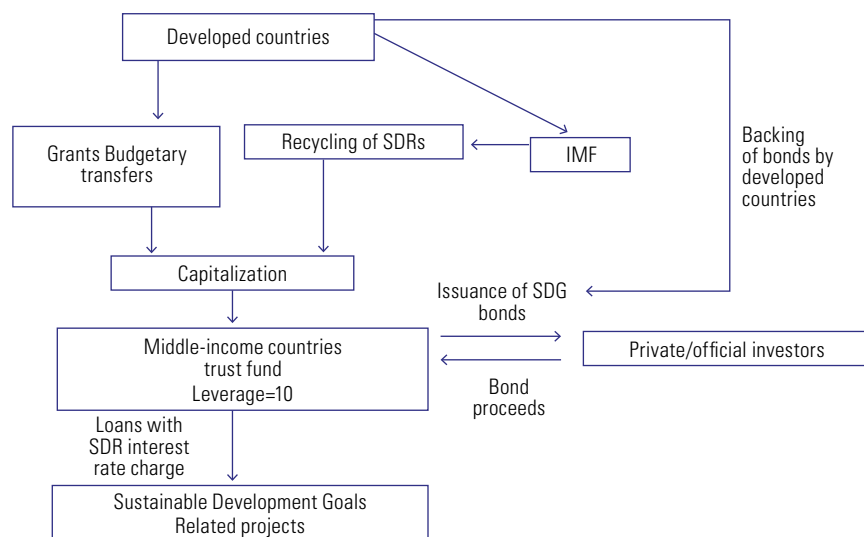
Developed countries

Grants Budgetary transfers

Recycling of SDRs

IMF

Backing of bonds by developed countries

Capitalization

Issuance of SDG bonds

Middle-income countries trust fund
Leverage=10

Private/official investors

Bond proceeds

Loans with SDR interest rate charge

Sustainable Development Goals
Related projects